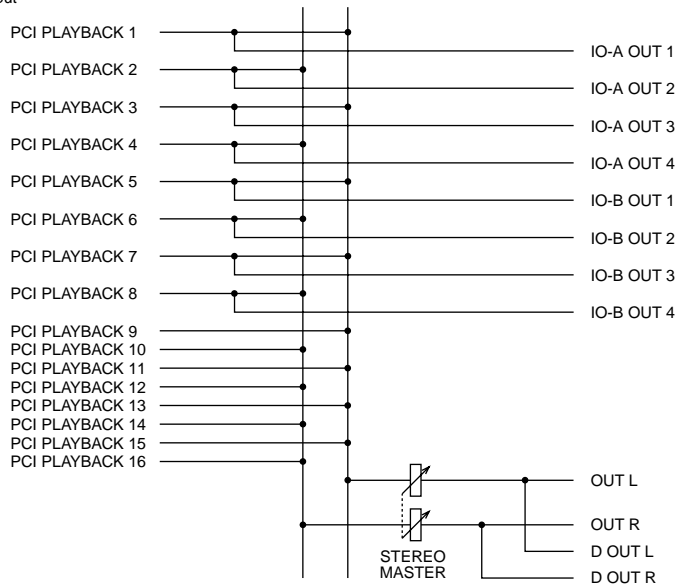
PCI PLAYBACK 1
IO-A OUT 1
PCI PLAYBACK 2
IO-A OUT 2
PCI PLAYBACK 3
IO-A OUT 3
PCI PLAYBACK 4
IO-A OUT 4
PCI PLAYBACK 5
IO-B OUT 1
PCI PLAYBACK 6
IO-B OUT 2
PCI PLAYBACK 7
IO-B OUT 3
PCI PLAYBACK 8
IO-B OUT 4
PCI PLAYBACK 9
PCI PLAYBACK 10
PCI PLAYBACK 11
PCI PLAYBACK 12
PCI PLAYBACK 13
PCI PLAYBACK 14
PCI PLAYBACK 15
PCI PLAYBACK 16
OUT L
OUT R
D OUT L
STEREO MASTER
D OUT R